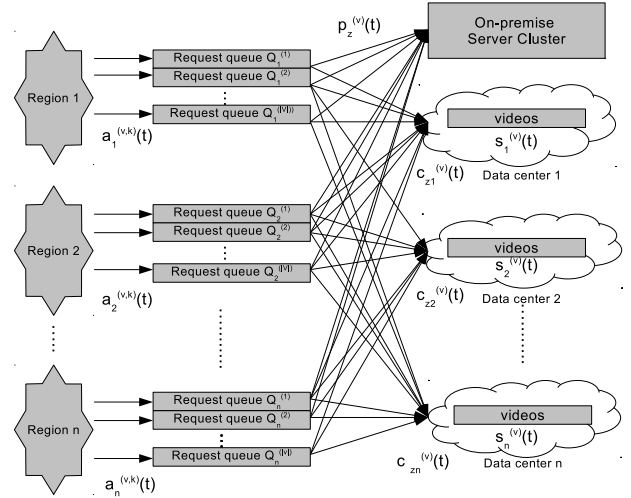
Region 1

$a_1^{(v,k)}(t)$

Request queue $Q_1^{(1)}$

Request queue $Q_1^{(2)}$

Request queue $Q_1^{(|V|)}$

Region 2

$a_2^{(v,k)}(t)$

Request queue $Q_2^{(1)}$

Request queue $Q_2^{(2)}$

Request queue $Q_2^{(|V|)}$

Region n

$a_n^{(v,k)}(t)$

Request queue $Q_n^{(1)}$

Request queue $Q_n^{(2)}$

Request queue $Q_n^{(|V|)}$

$p_z^{(v)}(t)$

On-premise Server Cluster

videos

$s_1^{(v)}(t)$

$c_{z1}^{(v)}(t)$

Data center 1

videos

$s_2^{(v)}(t)$

$c_{z2}^{(v)}(t)$

Data center 2

videos

$s_n^{(v)}(t)$

$c_{zn}^{(v)}(t)$

Data center n